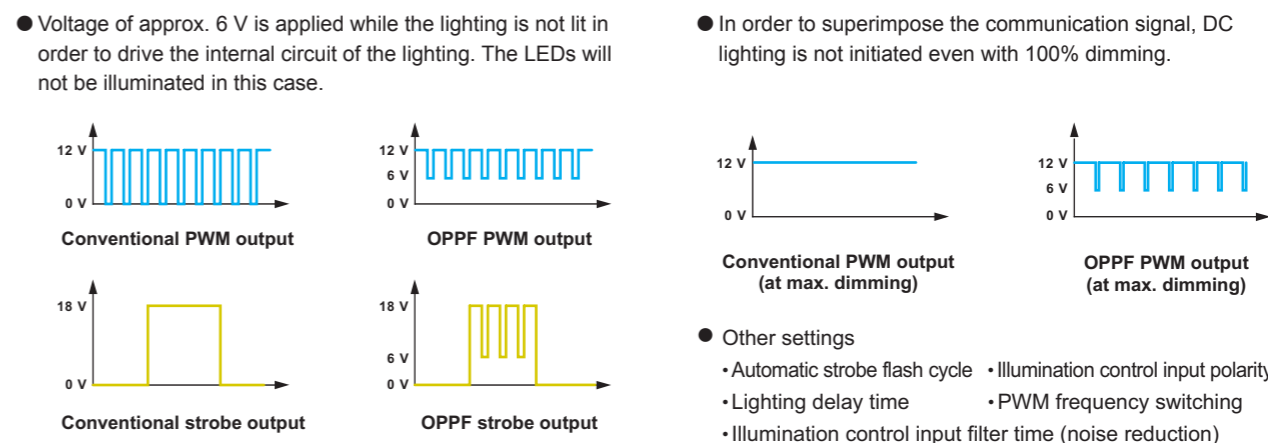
● Voltage of approx. 6 V is applied while the lighting is not lit in order to drive the internal circuit of the lighting. The LEDs will not be illuminated in this case.

12 V
0 V
Conventional PWM output

12 V
6 V
0 V
OPPF PWM output

18 V
0 V
Conventional strobe output

18 V
6 V
0 V
OPPF strobe output

● In order to superimpose the communication signal, DC lighting is not initiated even with 100% dimming.

12 V
0 V
Conventional PWM output
(at max. dimming)

12 V
6 V
0 V
OPPF PWM output
(at max. dimming)

● Other settings
• Automatic strobe flash cycle • Illumination control input polarity
• Lighting delay time • PWM frequency switching
• Illumination control input filter time (noise reduction)